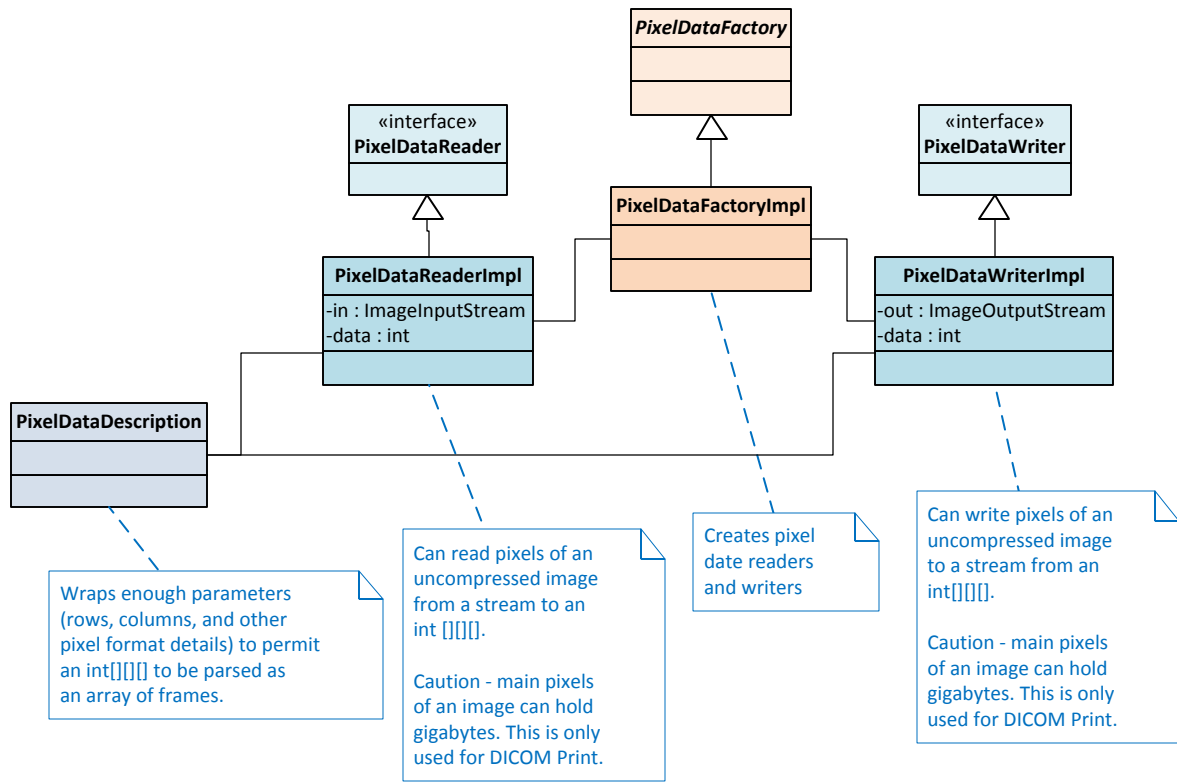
PixelDataFactory

«interface»
PixelDataReader

«interface»
PixelDataWriter

PixelDataFactoryImpl

PixelDataReaderImpl
-in : ImageInputStream
-data : int

PixelDataWriterImpl
-out : ImageOutputStream
-data : int

PixelDataDescription

Wraps enough parameters (rows, columns, and other pixel format details) to permit an int[][][] to be parsed as an array of frames.

Can read pixels of an uncompressed image from a stream to an int [][][].

Caution - main pixels of an image can hold gigabytes. This is only used for DICOM Print.

Creates pixel date readers and writers

Can write pixels of an uncompressed image to a stream from an int[][][].

Caution - main pixels of an image can hold gigabytes. This is only used for DICOM Print.